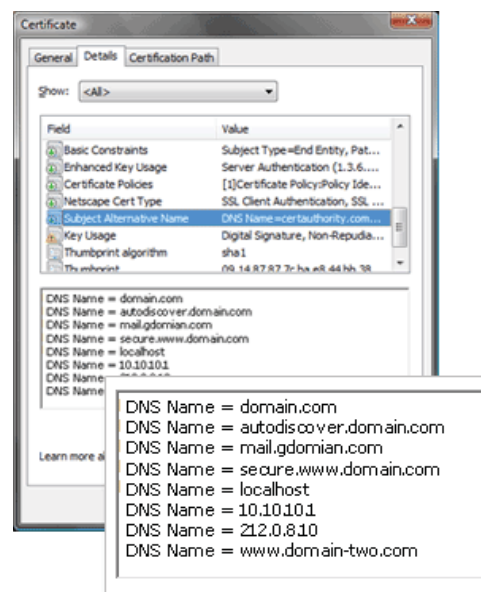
Certificate

General | Details | Certification Path

Show: <All>

| Field | Value |
|---|---|
| Basic Constraints | Subject Type=End Entity, Pat... |
| Enhanced Key Usage | Server Authentication (1.3.6.... |
| Certificate Policies | [1]Certificate Policy:Policy Ide... |
| Netscape Cert Type | SSL Client Authentication, SSL ... |
| Subject Alternative Name | DNS Name=certauthority.com.... |
| Key Usage | Digital Signature, Non-Repudia... |
| Thumbprint algorithm | sha1 |
| Thumbprint | 09 14 87 87 7c ba e8 44 bb 38 |

DNS Name = domain.com
DNS Name = autodiscover.domain.com
DNS Name = mail.gdomian.com
DNS Name = secure.www.domain.com
DNS Name = localhost
DNS Name = 10.10.10.1
DNS Name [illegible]
DNS Name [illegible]

Learn more a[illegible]

DNS Name = domain.com
DNS Name = autodiscover.domain.com
DNS Name = mail.gdomian.com
DNS Name = secure.www.domain.com
DNS Name = localhost
DNS Name = 10.10.10.1
DNS Name = 212.0.8.10
DNS Name = www.domain-two.com